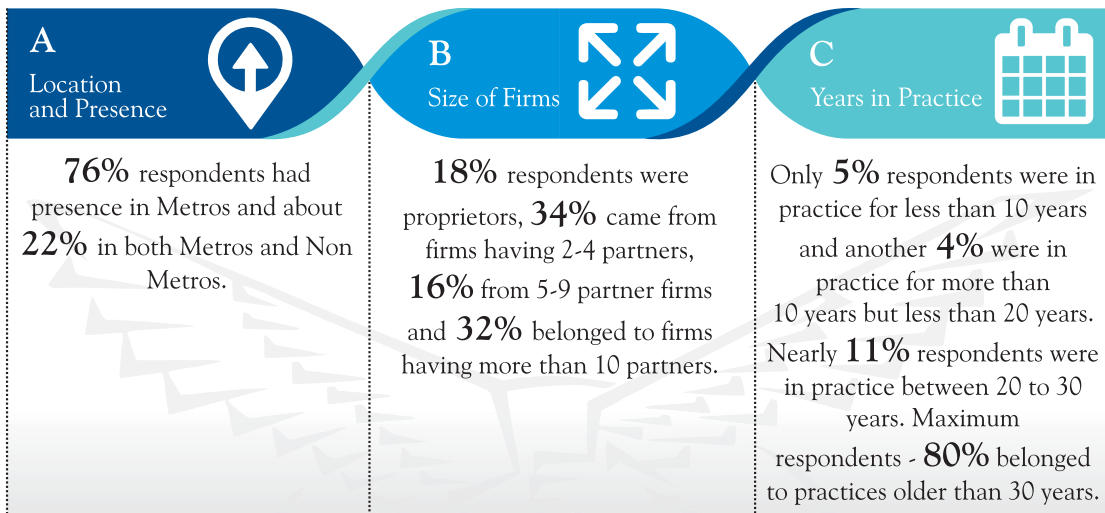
A
Location and Presence

B
Size of Firms

C
Years in Practice

76% respondents had presence in Metros and about 22% in both Metros and Non Metros.

18% respondents were proprietors, 34% came from firms having 2-4 partners, 16% from 5-9 partner firms and 32% belonged to firms having more than 10 partners.

Only 5% respondents were in practice for less than 10 years and another 4% were in practice for more than 10 years but less than 20 years. Nearly 11% respondents were in practice between 20 to 30 years. Maximum respondents - 80% belonged to practices older than 30 years.